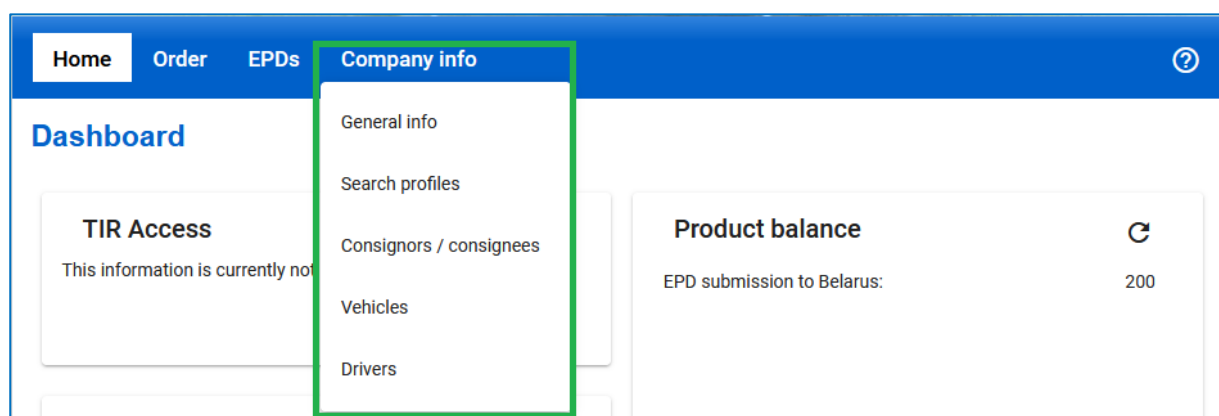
Home Order EPDs Company info

?

Dashboard

General info

Search profiles

Consignors / consignees

Vehicles

Drivers

TIR Access

This information is currently not

Product balance

EPD submission to Belarus: 200